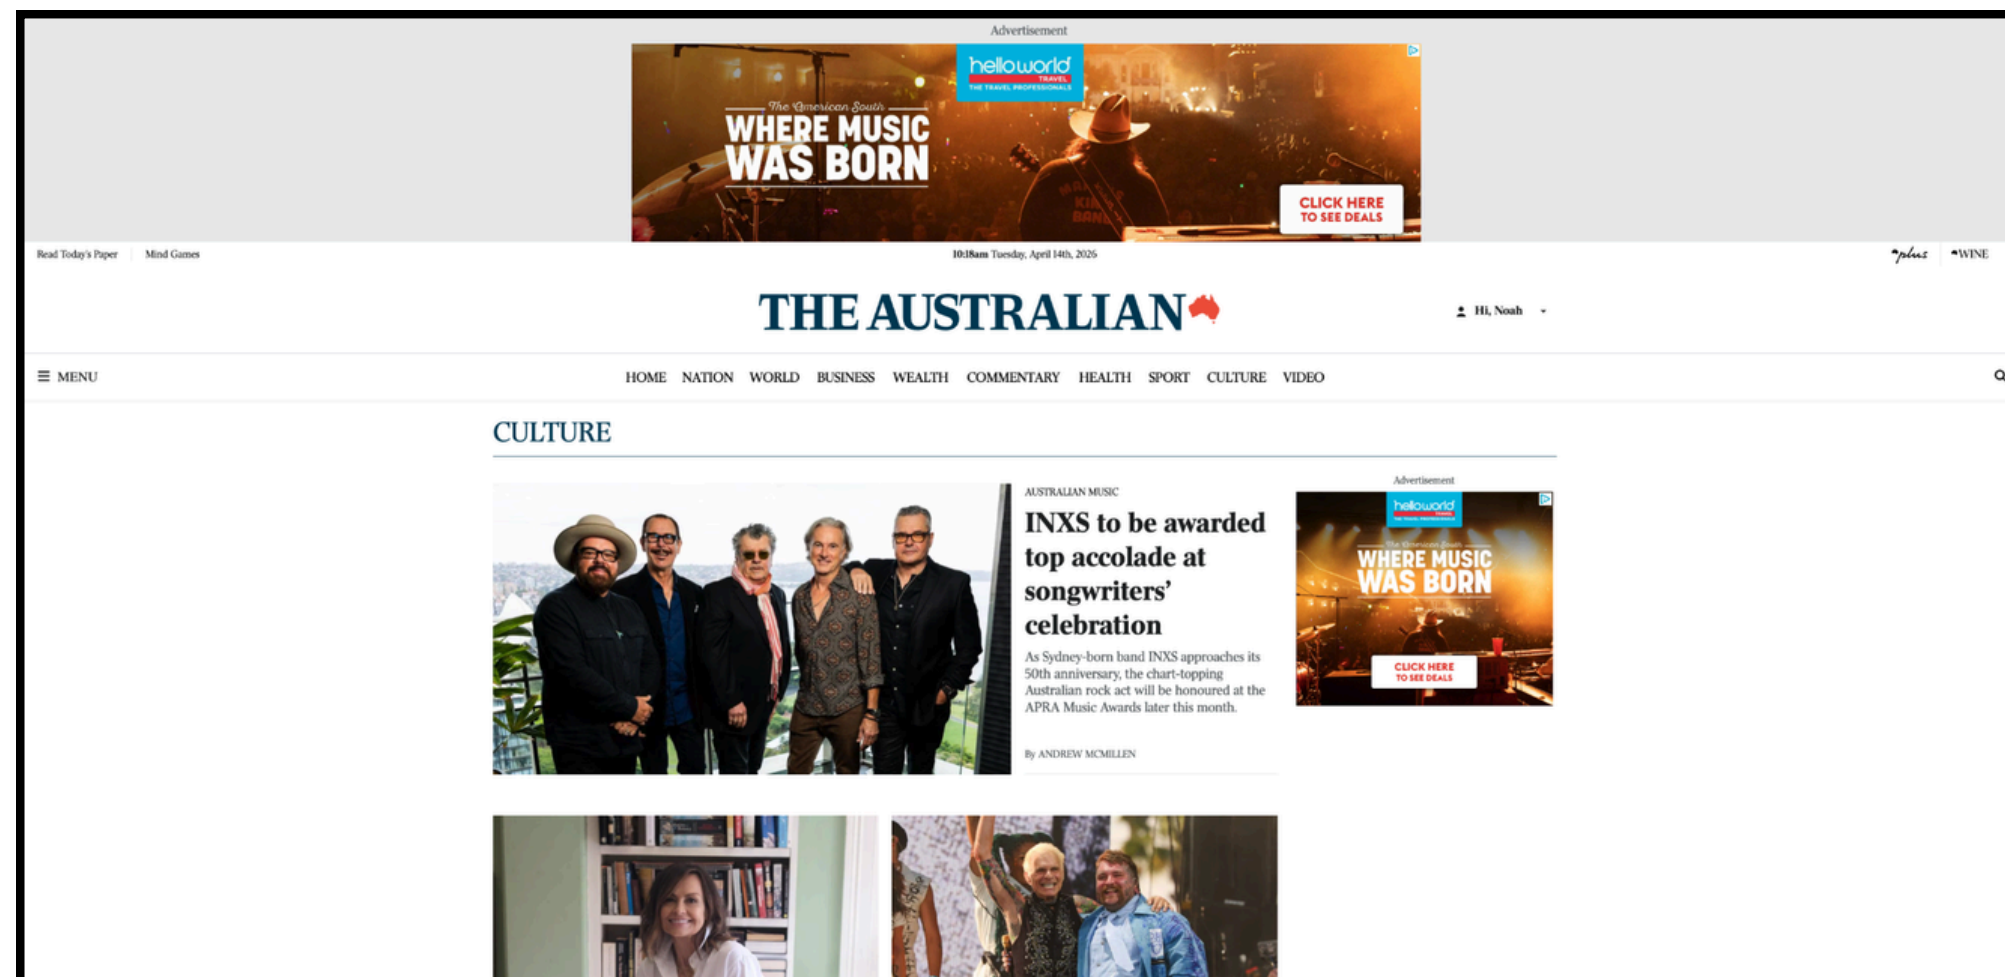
Advertisement

helloworld TRAVEL THE TRAVEL PROFESSIONALS

The American South

WHERE MUSIC WAS BORN

CLICK HERE TO SEE DEALS

Read Today's Paper | Mind Games

10:18am Tuesday, April 14th, 2026

+plus | +WINE

THE AUSTRALIAN

Hi, Noah

MENU

HOME NATION WORLD BUSINESS WEALTH COMMENTARY HEALTH SPORT CULTURE VIDEO

CULTURE

AUSTRALIAN MUSIC

INXS to be awarded top accolade at songwriters' celebration

As Sydney-born band INXS approaches its 50th anniversary, the chart-topping Australian rock act will be honoured at the APRA Music Awards later this month.

By ANDREW MCMILLEN

Advertisement

helloworld TRAVEL

The American South

WHERE MUSIC WAS BORN

CLICK HERE TO SEE DEALS